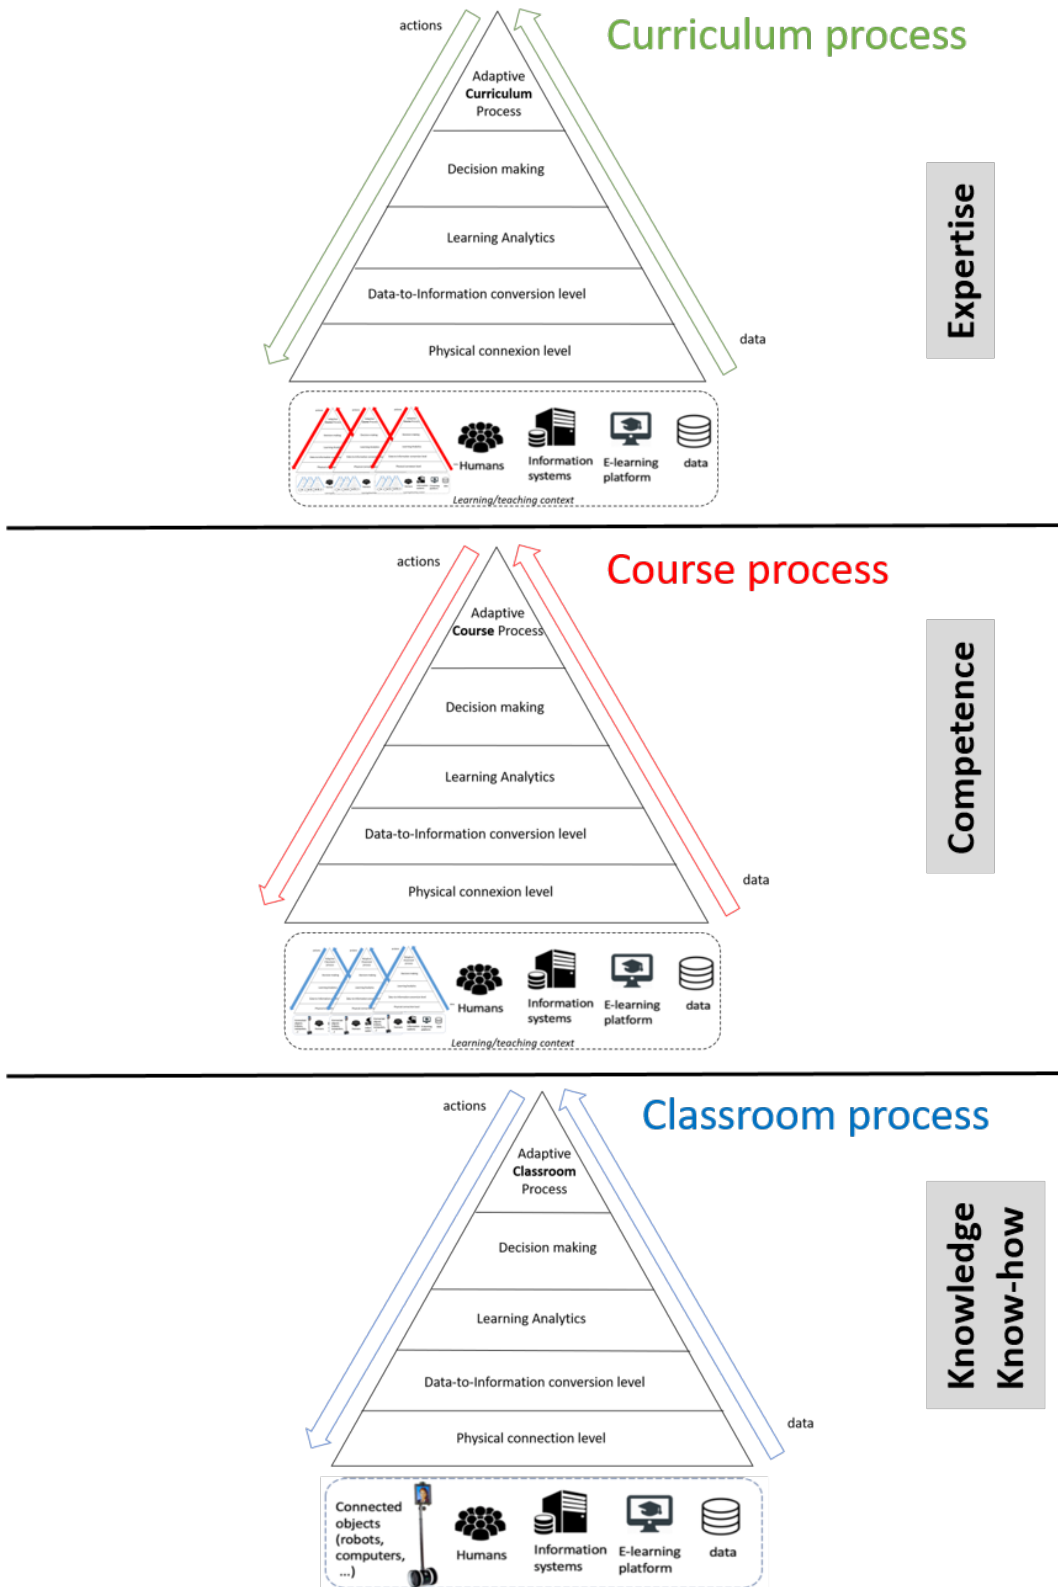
actions

Curriculum process

Adaptive
Curriculum
Process

Decision making

Learning Analytics

Data-to-Information conversion level

Physical connexion level

data

Expertise

Humans

Information systems

E-learning platform

data

Learning/teaching context

actions

Course process

Adaptive
Course Process

Decision making

Learning Analytics

Data-to-Information conversion level

Physical connexion level

data

Competence

Humans

Information systems

E-learning platform

data

Learning/teaching context

actions

Classroom process

Adaptive
Classroom
Process

Decision making

Learning Analytics

Data-to-Information conversion level

Physical connection level

data

Knowledge
Know-how

Connected objects (robots, computers, ...)

Humans

Information systems

E-learning platform

data